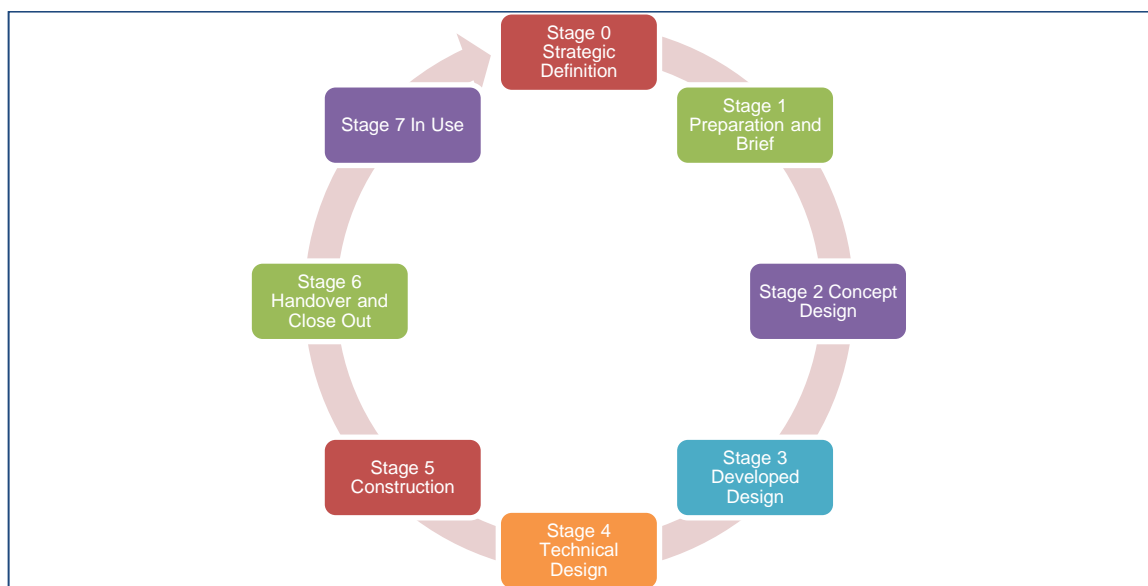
Stage 0 Strategic Definition

Stage 1 Preparation and Brief

Stage 2 Concept Design

Stage 3 Developed Design

Stage 4 Technical Design

Stage 5 Construction

Stage 6 Handover and Close Out

Stage 7 In Use